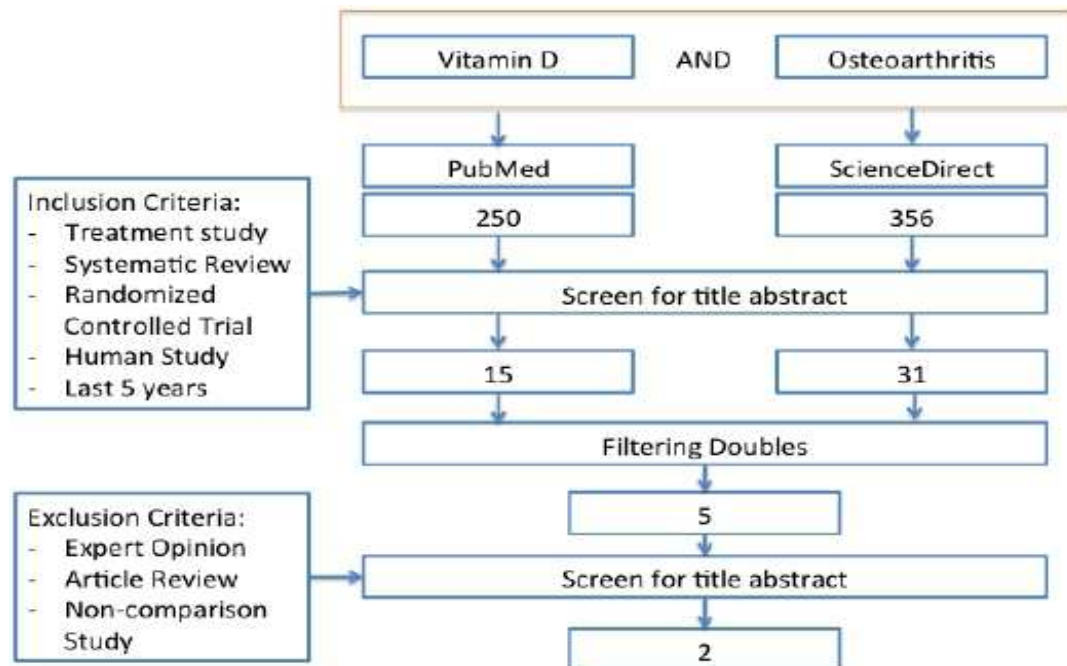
Vitamin D

AND

Osteoarthritis

PubMed

ScienceDirect

250

356

Inclusion Criteria:
- Treatment study
- Systematic Review
- Randomized Controlled Trial
- Human Study
- Last 5 years

Screen for title abstract

15

31

Filtering Doubles

5

Exclusion Criteria:
- Expert Opinion
- Article Review
- Non-comparison Study

Screen for title abstract

2